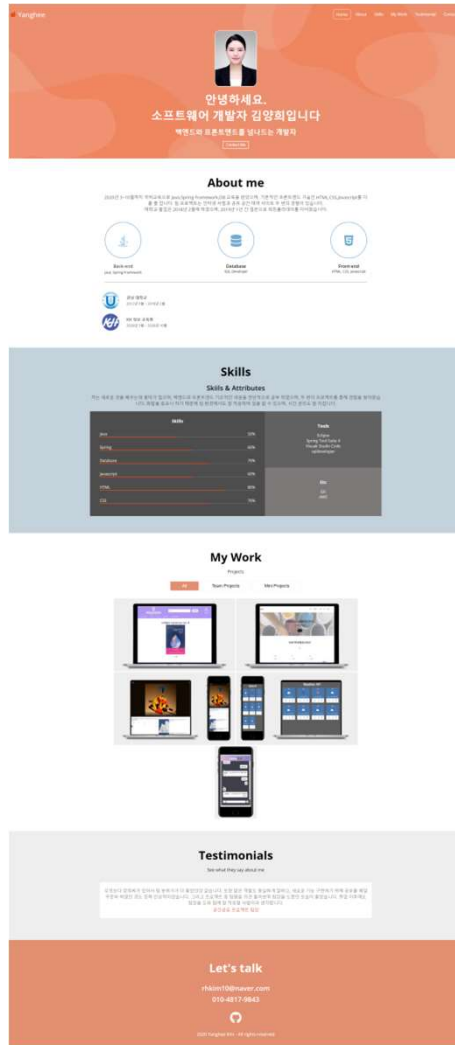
Yanghee

Home About Skills My Work Testimonials

안녕하세요.
소프트웨어 개발자 김양희입니다

백엔드와 프론트엔드를 넘나드는 개발자

Contact Me

About me

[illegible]

Back-end
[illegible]

Database
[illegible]

Front-end
HTML, CSS, JavaScript

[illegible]

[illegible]

Skills

Skills & Attributes

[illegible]

| Skills | |
|---|---|
| Java | 70% |
| Spring | 60% |
| Database | 70% |
| JavaScript | 60% |
| HTML | 80% |
| CSS | 70% |

Tools
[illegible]

Etc
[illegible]

My Work

Projects

All Team Projects Mini Projects

Testimonials

See what they say about me

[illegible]

Let's talk

rhkim10@naver.com
010-4817-9843

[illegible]